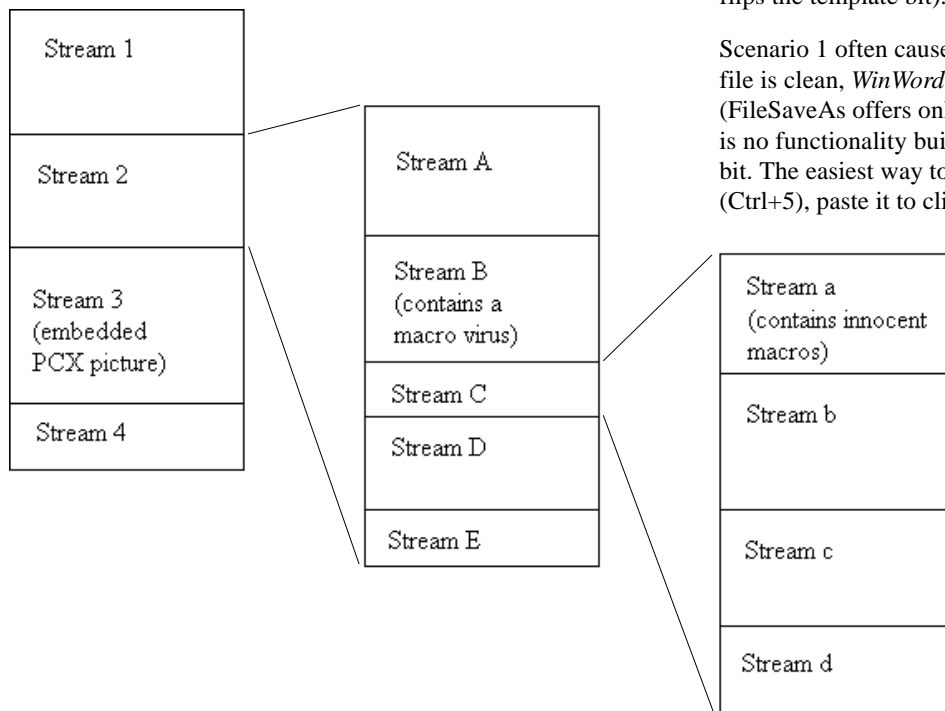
flips the template bit).

Scenario 1 often cause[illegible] file is clean, *WinWord* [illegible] (FileSaveAs offers onl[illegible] is no functionality bui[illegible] bit. The easiest way to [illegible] (Ctrl+5), paste it to cli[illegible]

Stream 1

Stream 2

Stream 3 (embedded PCX picture)

Stream 4

Stream A

Stream B (contains a macro virus)

Stream C

Stream D

Stream E

Stream a (contains innocent macros)

Stream b

Stream c

Stream d